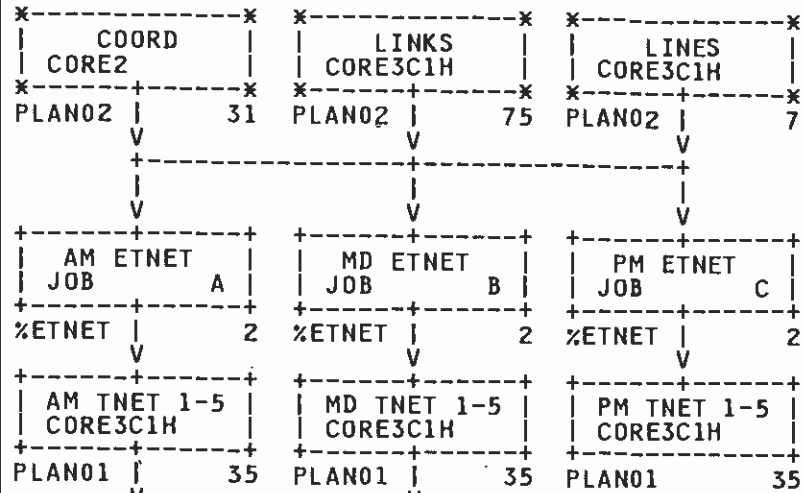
COORD
CORE2
PLAN02 31

LINKS
CORE3C1H
PLAN02 75

LINES
CORE3C1H
PLAN02 7

AM ETNET
JOB A
%ETNET 2

MD ETNET
JOB B
%ETNET 2

PM ETNET
JOB C
%ETNET 2

AM TNET 1-5
CORE3C1H
PLAN01 35

MD TNET 1-5
CORE3C1H
PLAN01 35

PM TNET 1-5
CORE3C1H
PLAN01 35